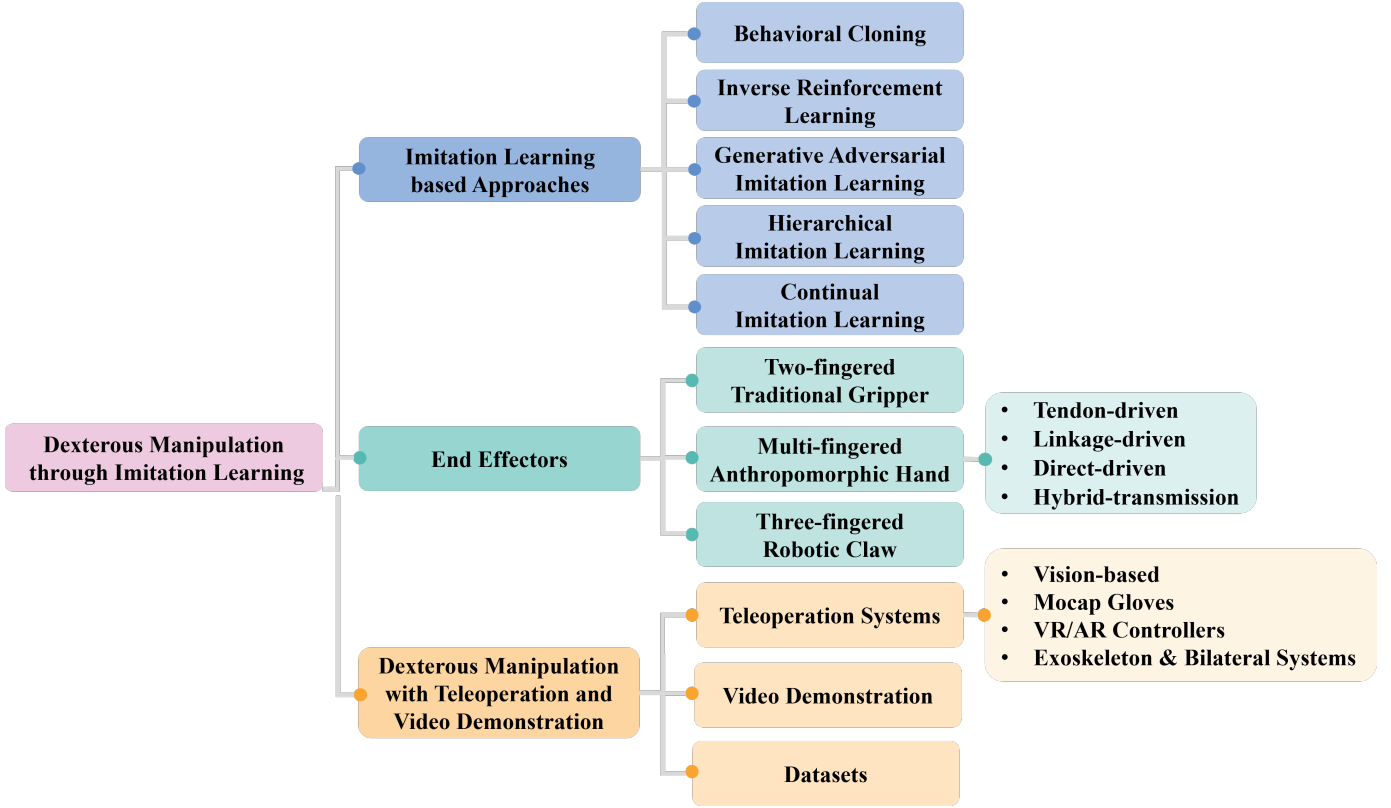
Dexterous Manipulation through Imitation Learning

Imitation Learning based Approaches

Behavioral Cloning

Inverse Reinforcement Learning

Generative Adversarial Imitation Learning

Hierarchical Imitation Learning

Continual Imitation Learning

End Effectors

Two-fingered Traditional Gripper

Multi-fingered Anthropomorphic Hand

- Tendon-driven
- Linkage-driven
- Direct-driven
- Hybrid-transmission

Three-fingered Robotic Claw

Dexterous Manipulation with Teleoperation and Video Demonstration

Teleoperation Systems

- Vision-based
- Mocap Gloves
- VR/AR Controllers
- Exoskeleton & Bilateral Systems

Video Demonstration

Datasets